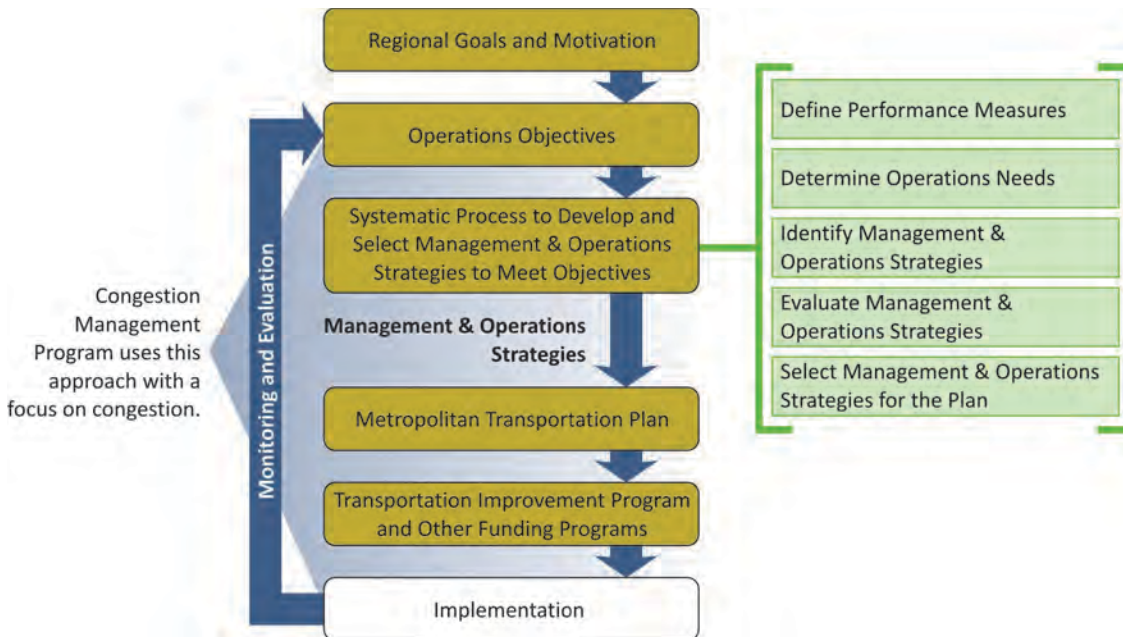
Congestion Management Program uses this approach with a focus on congestion.

Monitoring and Evaluation

Regional Goals and Motivation

Operations Objectives

Systematic Process to Develop and Select Management & Operations Strategies to Meet Objectives

Management & Operations Strategies

Metropolitan Transportation Plan

Transportation Improvement Program and Other Funding Programs

Implementation

Define Performance Measures

Determine Operations Needs

Identify Management & Operations Strategies

Evaluate Management & Operations Strategies

Select Management & Operations Strategies for the Plan